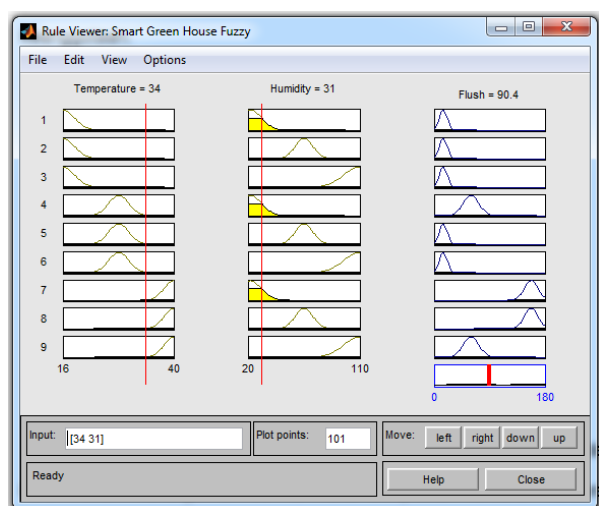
Rule Viewer: Smart Green House Fuzzy

File Edit View Options

Temperature = 34

Humidity = 31

Flush = 90.4

1
2
3
4
5
6
7
8
9

16 40

20 110

0 180

Input: [34 31]

Plot points: 101

Move: left right down up

Ready

Help

Close